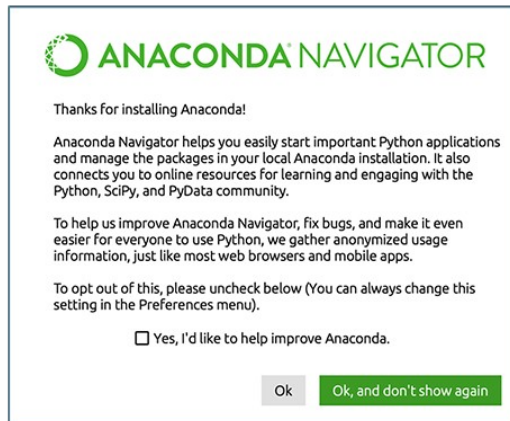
ANACONDA® NAVIGATOR

Thanks for installing Anaconda!

Anaconda Navigator helps you easily start important Python applications and manage the packages in your local Anaconda installation. It also connects you to online resources for learning and engaging with the Python, SciPy, and PyData community.

To help us improve Anaconda Navigator, fix bugs, and make it even easier for everyone to use Python, we gather anonymized usage information, just like most web browsers and mobile apps.

To opt out of this, please uncheck below (You can always change this setting in the Preferences menu).

Yes, I'd like to help improve Anaconda.

Ok

Ok, and don't show again